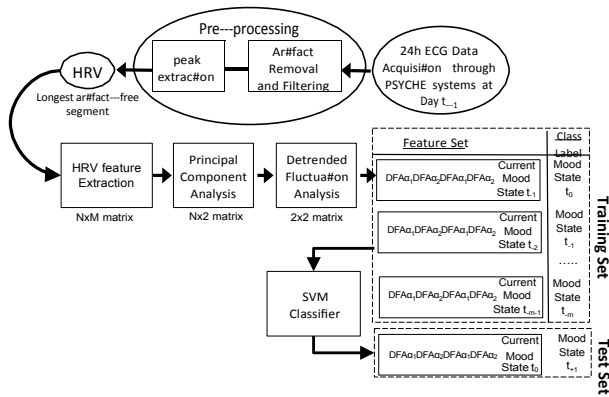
Pre---processing

peak extrac#on

Ar#fact Removal and Filtering

24h ECG Data Acquisi#on through PSYCHE systems at Day t$_{-1}$

HRV

Longest ar#fact---free segment

HRV feature Extraction

NxM matrix

Principal Component Analysis

Nx2 matrix

Detrended Fluctua#on Analysis

2x2 matrix

Feature Set

Class Label

DFAα$_1$DFAα$_2$DFAα$_1$DFAα$_2$ Current Mood State t$_{-1}$

Mood State t$_0$

DFAα$_1$DFAα$_2$DFAα$_1$DFAα$_2$ Current Mood State t$_{-2}$

Mood State t$_{-1}$

.....

DFAα$_1$DFAα$_2$DFAα$_1$DFAα$_2$ Current Mood State t$_{-m-1}$

Mood State t$_{-m}$

Training Set

SVM Classifier

DFAα$_1$DFAα$_2$DFAα$_1$DFAα$_2$ Current Mood State t$_0$

Mood State t$_{+1}$

Test Set